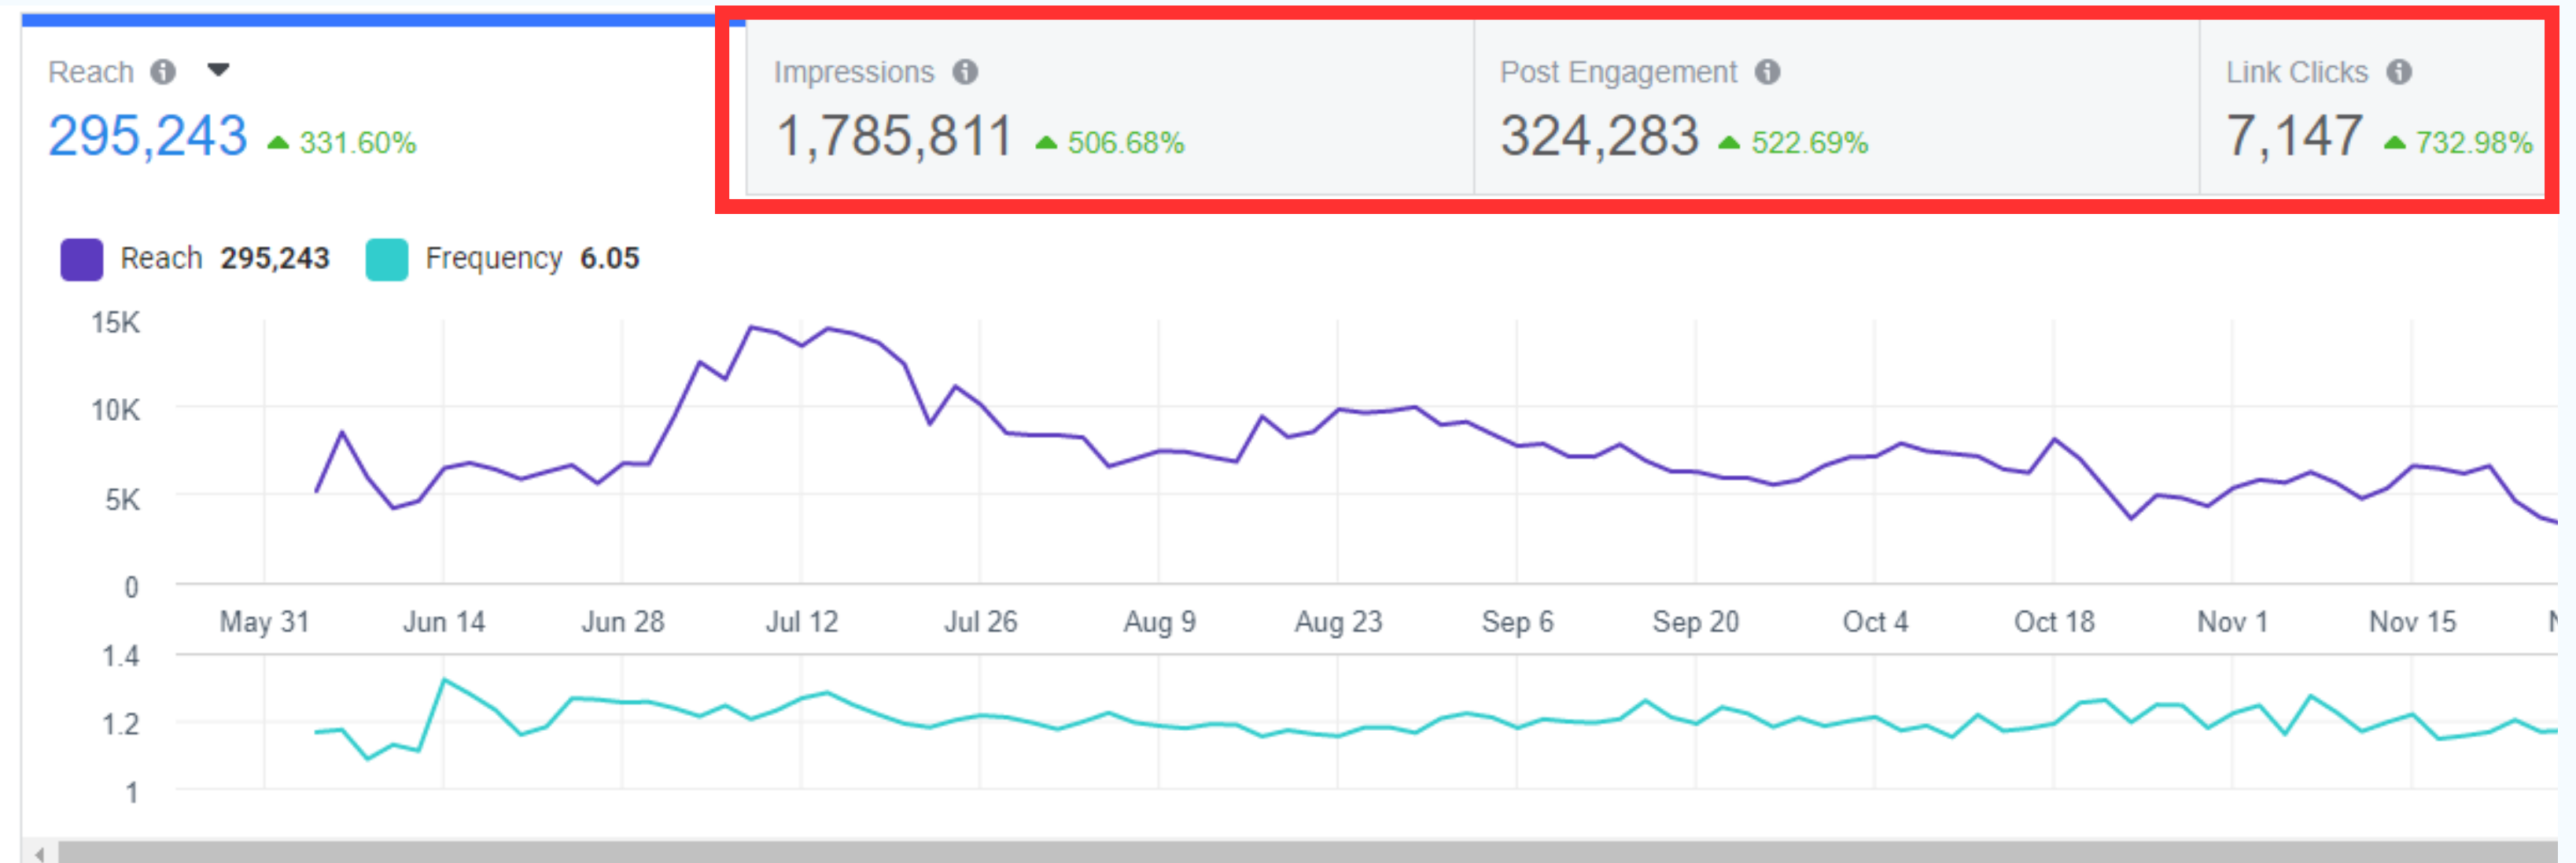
Reach
295,243 331.60%

Impressions
1,785,811 506.68%

Post Engagement
324,283 522.69%

Link Clicks
7,147 732.98%

Reach 295,243 Frequency 6.05

15K
10K
5K
0

May 31 Jun 14 Jun 28 Jul 12 Jul 26 Aug 9 Aug 23 Sep 6 Sep 20 Oct 4 Oct 18 Nov 1 Nov 15 N

1.4
1.2
1